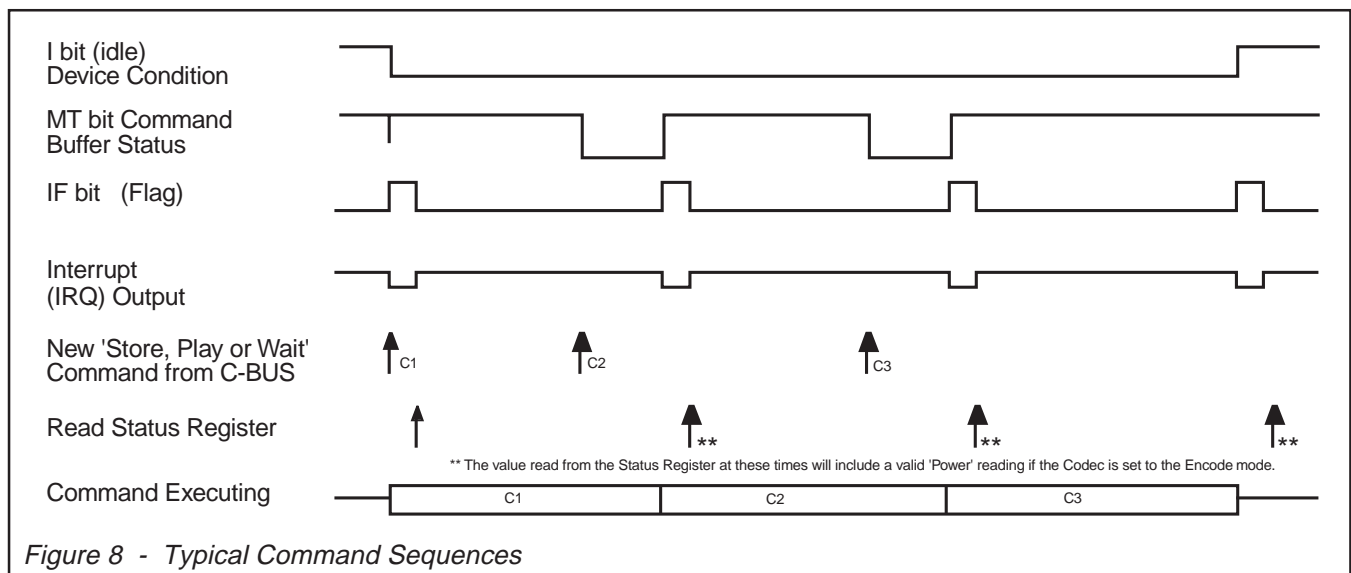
I bit (idle)
Device Condition

MT bit Command
Buffer Status

IF bit (Flag)

Interrupt
(IRQ) Output

New 'Store, Play or Wait'
Command from C-BUS

C1 C2 C3

Read Status Register

** ** **

** The value read from the Status Register at these times will include a valid 'Power' reading if the Codec is set to the Encode mode.

Command Executing

C1 C2 C3

Figure 8 - Typical Command Sequences